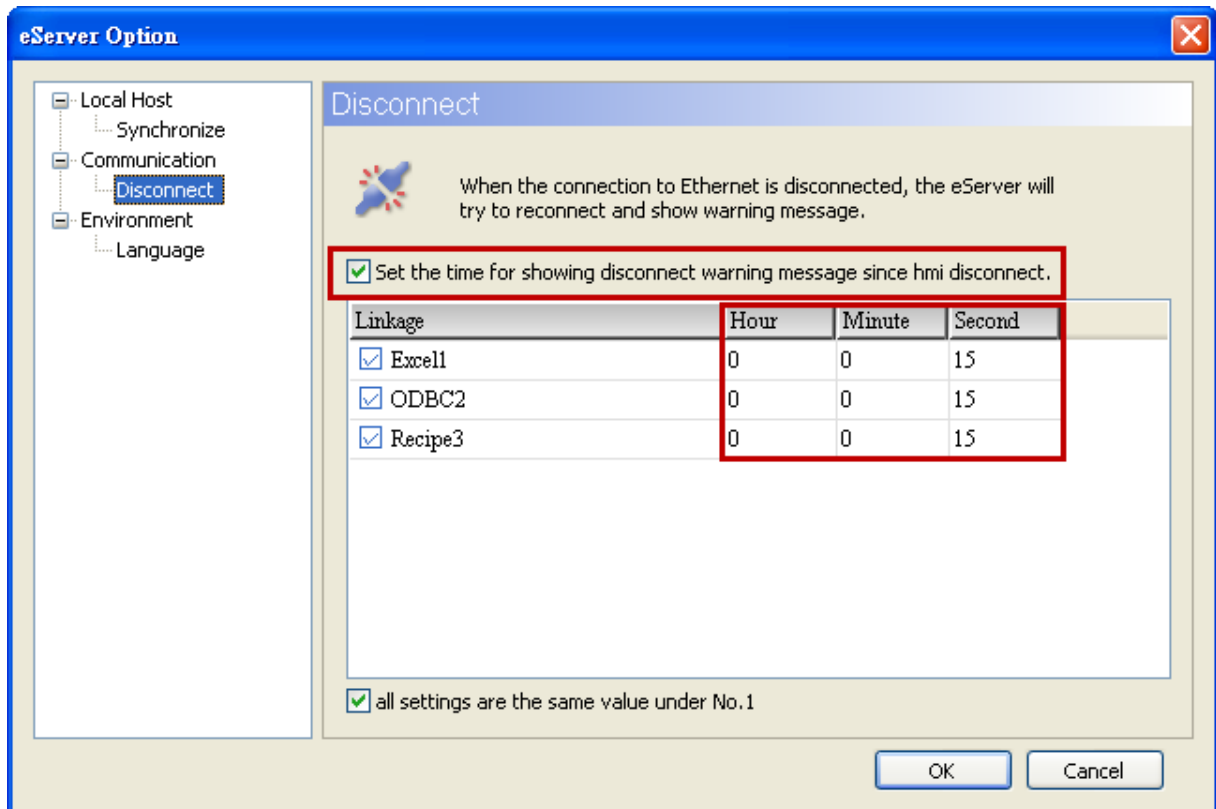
eServer Option

Local Host
Synchronize
Communication
Disconnect
Environment
Language

Disconnect

When the connection to Ethernet is disconnected, the eServer will try to reconnect and show warning message.

Set the time for showing disconnect warning message since hmi disconnect.

| Linkage | Hour | Minute | Second |
|---|---|---|---|
| Excel1 | 0 | 0 | 15 |
| ODBC2 | 0 | 0 | 15 |
| Recipe3 | 0 | 0 | 15 |

all settings are the same value under No.1

OK
Cancel